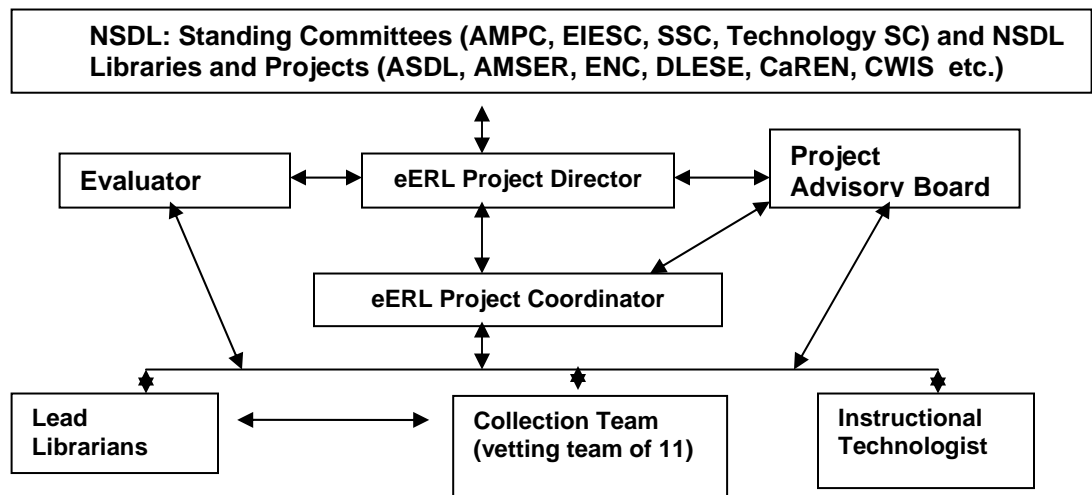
NSDL: Standing Committees (AMPC, EIESC, SSC, Technology SC) and NSDL Libraries and Projects (ASDL, AMSER, ENC, DLESE, CaREN, CWIS etc.)

Evaluator

eERL Project Director

Project Advisory Board

eERL Project Coordinator

Lead Librarians

Collection Team (vetting team of 11)

Instructional Technologist